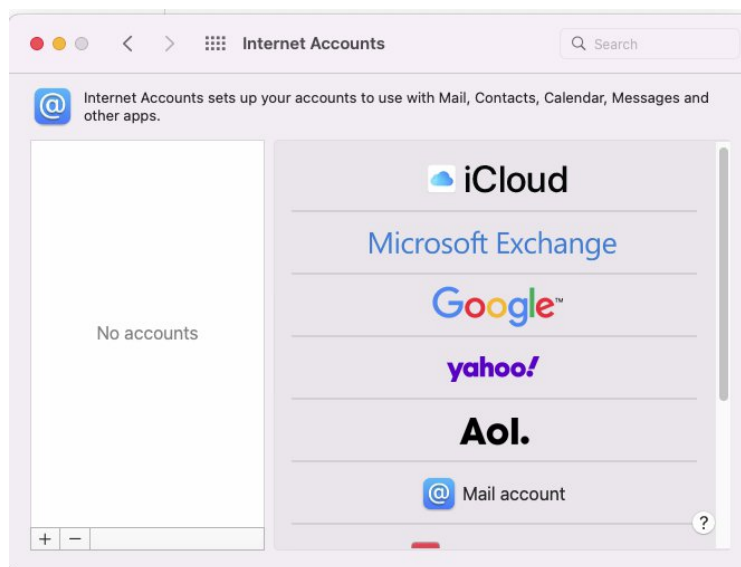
Internet Accounts

Search

Internet Accounts sets up your accounts to use with Mail, Contacts, Calendar, Messages and other apps.

No accounts

iCloud

Microsoft Exchange

Google™

yahoo!

Aol.

Mail account

+ −

?